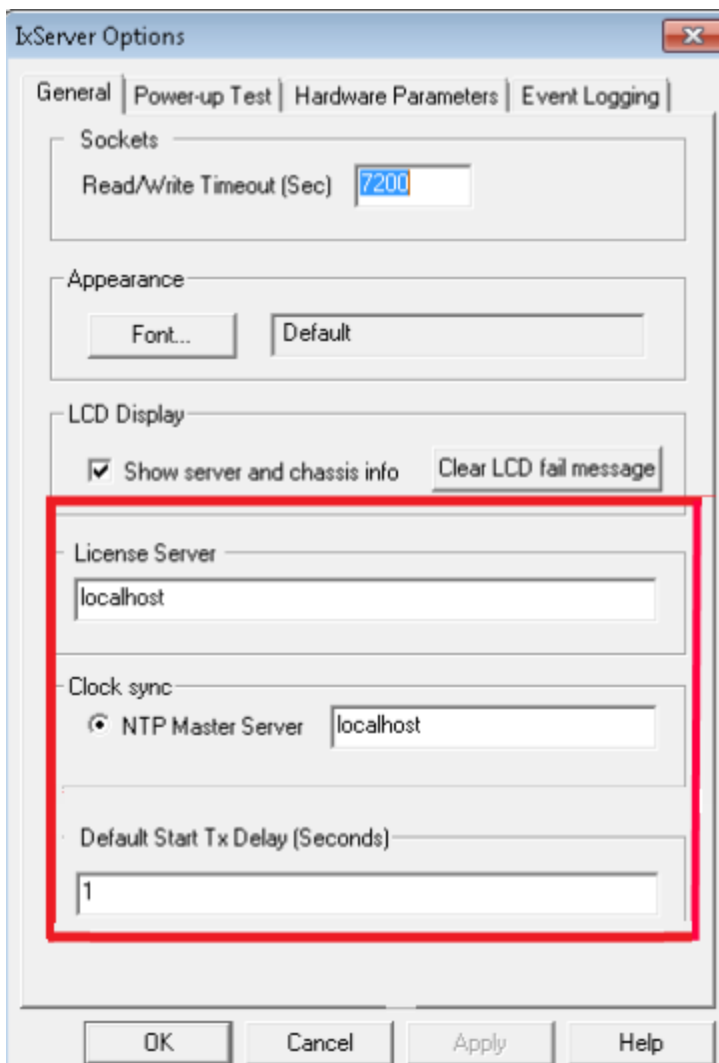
IxServer Options

General | Power-up Test | Hardware Parameters | Event Logging

Sockets
Read/Write Timeout (Sec) 7200

Appearance
Font... Default

LCD Display
Show server and chassis info
Clear LCD fail message

License Server
localhost

Clock sync
NTP Master Server localhost

Default Start Tx Delay (Seconds)
1

OK Cancel Apply Help